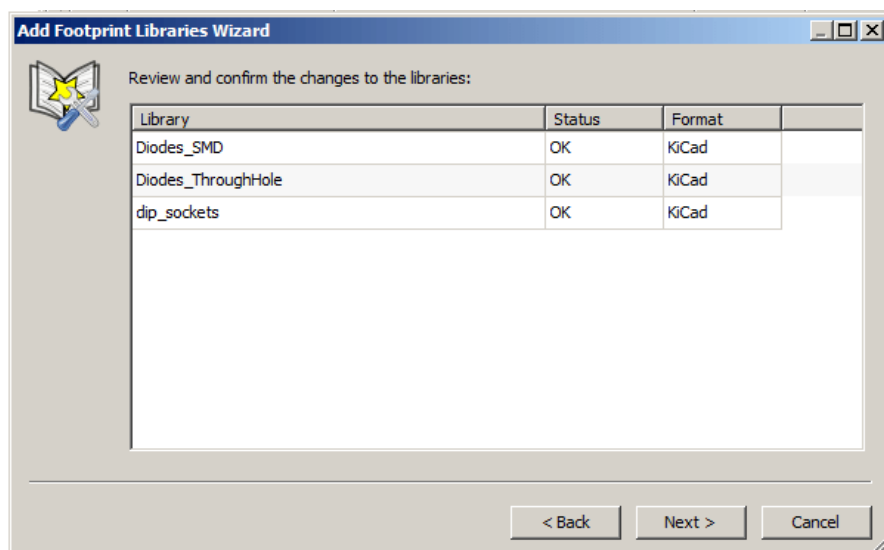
Add Footprint Libraries Wizard

Review and confirm the changes to the libraries:

| Library | Status | Format |
|---|---|---|
| Diodes_SMD | OK | KiCad |
| Diodes_ThroughHole | OK | KiCad |
| dip_sockets | OK | KiCad |

< Back   Next >   Cancel